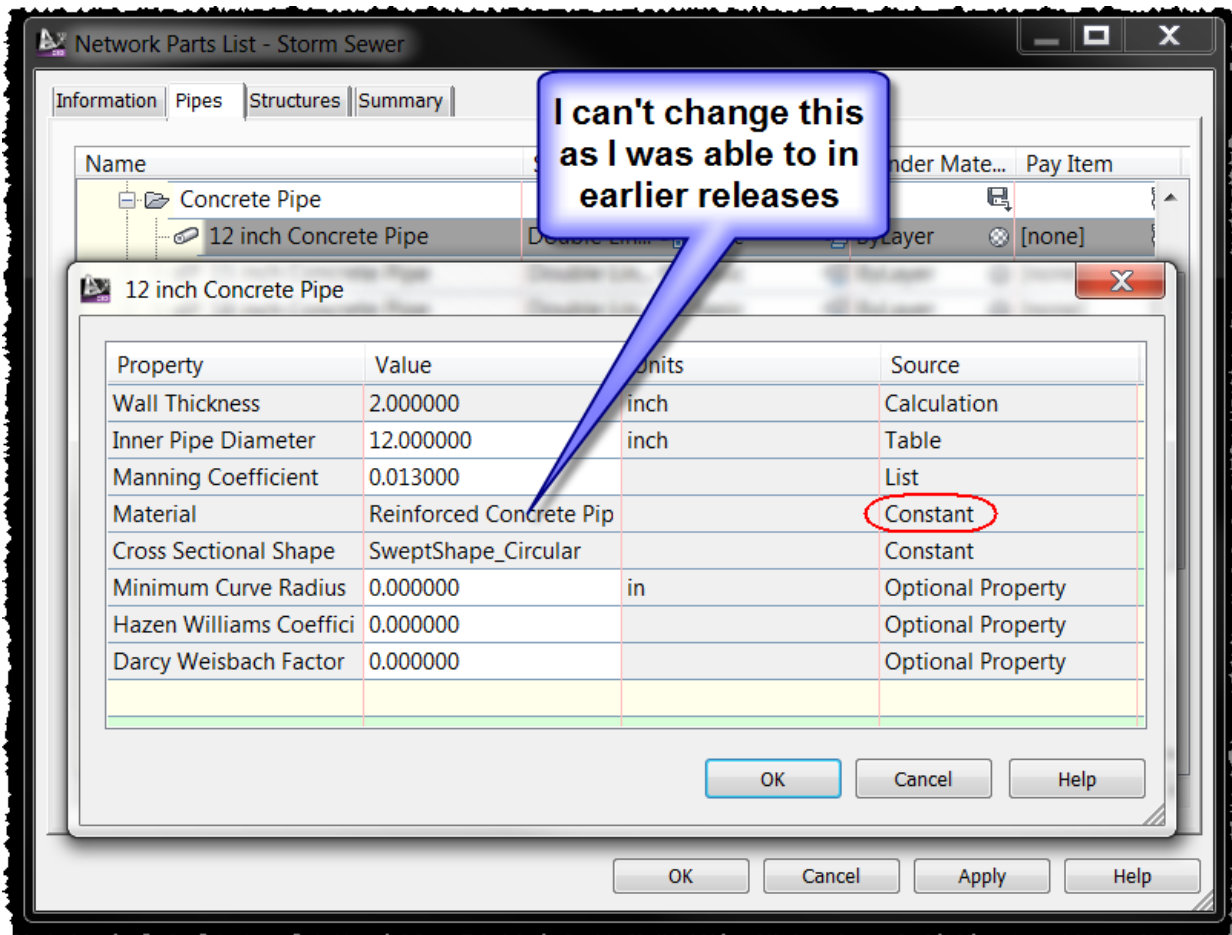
Network Parts List - Storm Sewer

Information | Pipes | Structures | Summary

Name | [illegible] | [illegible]nder Mate... | Pay Item

Concrete Pipe

12 inch Concrete Pipe | Double Lin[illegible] | ByLayer | [none]

I can't change this as I was able to in earlier releases

12 inch Concrete Pipe

| Property | Value | Units | Source |
|---|---|---|---|
| Wall Thickness | 2.000000 | inch | Calculation |
| Inner Pipe Diameter | 12.000000 | inch | Table |
| Manning Coefficient | 0.013000 | | List |
| Material | Reinforced Concrete Pip | | Constant |
| Cross Sectional Shape | SweptShape_Circular | | Constant |
| Minimum Curve Radius | 0.000000 | in | Optional Property |
| Hazen Williams Coeffici | 0.000000 | | Optional Property |
| Darcy Weisbach Factor | 0.000000 | | Optional Property |

OK Cancel Help

OK Cancel Apply Help